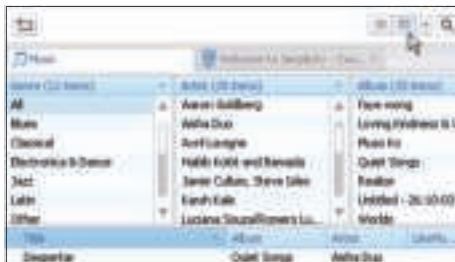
Music

Welcome to Songbird - Disc...

| Genre (12 items) | Artist (35 items) | Album (35 items) |
|---|---|---|
| All | Aaron Goldberg | Faye-wong |
| Blues | Aisha Duo | Loving kindness is |
| Classical | Avril Lavigne | Music Ko |
| Electronica & Dance | Habib Koité and Bamada | Quiet Songs |
| Jazz | Jamie Cullum, Steve Giles | Realize |
| Latin | Karsh Kale | Untitled - 26.10.0 |
| Other | Luciana Souza/Romero Lu... | Worlds |

| Title | Album | Artist | Length |
|---|---|---|---|
| Despertar | Quiet Songs | Aisha Duo | |